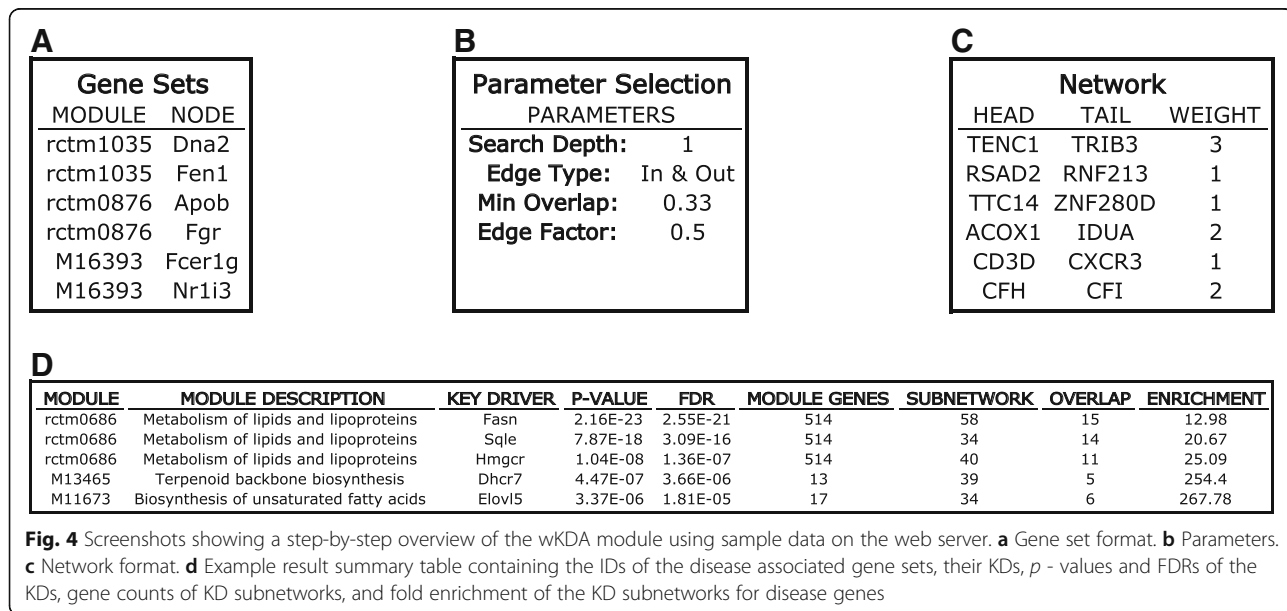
A

Gene Sets

| MODULE | NODE |
|---|---|
| rctm1035 | Dna2 |
| rctm1035 | Fen1 |
| rctm0876 | Apob |
| rctm0876 | Fgr |
| M16393 | Fcer1g |
| M16393 | Nr1i3 |

B

Parameter Selection

| PARAMETERS | |
|---|---|
| Search Depth: | 1 |
| Edge Type: | In & Out |
| Min Overlap: | 0.33 |
| Edge Factor: | 0.5 |

C

Network

| HEAD | TAIL | WEIGHT |
|---|---|---|
| TENC1 | TRIB3 | 3 |
| RSAD2 | RNF213 | 1 |
| TTC14 | ZNF280D | 1 |
| ACOX1 | IDUA | 2 |
| CD3D | CXCR3 | 1 |
| CFH | CFI | 2 |

D

| MODULE | MODULE DESCRIPTION | KEY DRIVER | P-VALUE | FDR | MODULE GENES | SUBNETWORK | OVERLAP | ENRICHMENT |
|---|---|---|---|---|---|---|---|---|
| rctm0686 | Metabolism of lipids and lipoproteins | Fasn | 2.16E-23 | 2.55E-21 | 514 | 58 | 15 | 12.98 |
| rctm0686 | Metabolism of lipids and lipoproteins | Sqle | 7.87E-18 | 3.09E-16 | 514 | 34 | 14 | 20.67 |
| rctm0686 | Metabolism of lipids and lipoproteins | Hmgcr | 1.04E-08 | 1.36E-07 | 514 | 40 | 11 | 25.09 |
| M13465 | Terpenoid backbone biosynthesis | Dhcr7 | 4.47E-07 | 3.66E-06 | 13 | 39 | 5 | 254.4 |
| M11673 | Biosynthesis of unsaturated fatty acids | Elovl5 | 3.37E-06 | 1.81E-05 | 17 | 34 | 6 | 267.78 |

Fig. 4 Screenshots showing a step-by-step overview of the wKDA module using sample data on the web server. a Gene set format. b Parameters. c Network format. d Example result summary table containing the IDs of the disease associated gene sets, their KDs, $p$ - values and FDRs of the KDs, gene counts of KD subnetworks, and fold enrichment of the KD subnetworks for disease genes